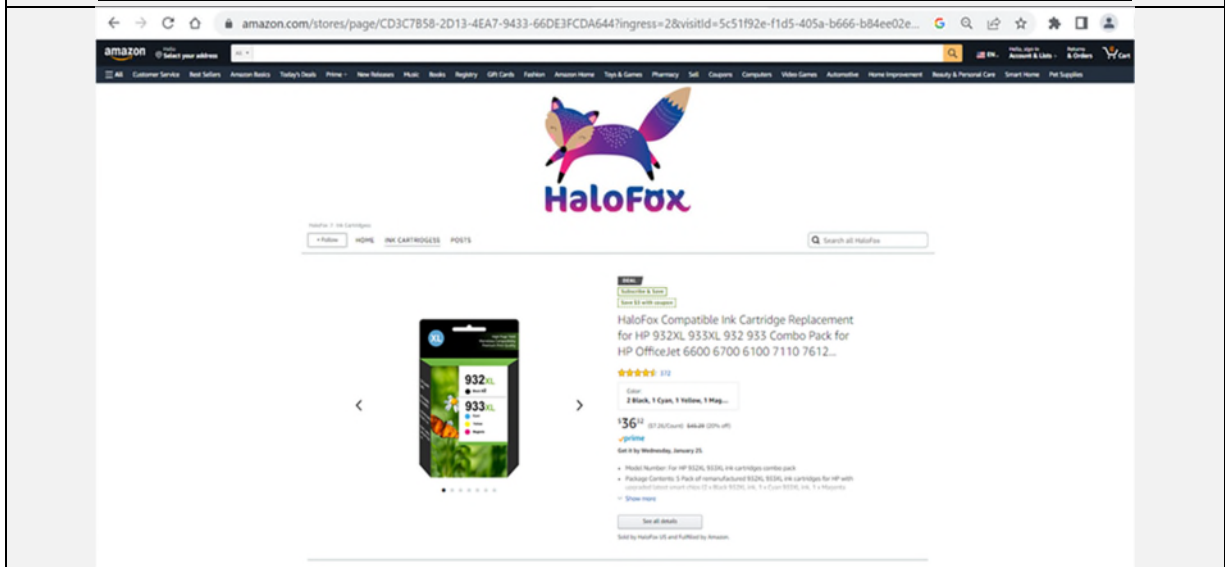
amazon.com/stores/page/CD3C7B58-2D13-4EA7-9433-66DE3FCDA644?ingress=2&visitId=5c51f92e-f1d5-405a-b666-b84ee02e...

amazon Hello Select your address All

EN Hello, sign in Account & Lists Returns & Orders Cart

All Customer Service Best Sellers Amazon Basics Today's Deals Prime New Releases Music Books Registry Gift Cards Fashion Amazon Home Toys & Games Pharmacy Sell Coupons Computers Video Games Automotive Home Improvement Beauty & Personal Care Smart Home Pet Supplies

HaloFox

HaloFox › Ink Cartridges

+ Follow HOME INK CARTRIDGES POSTS

Search all HaloFox

Deal

Subscribe & Save

Save $3 with coupon

HaloFox Compatible Ink Cartridge Replacement for HP 932XL 933XL 932 933 Combo Pack for HP OfficeJet 6600 6700 6100 7110 7612...

372

Color:
2 Black, 1 Cyan, 1 Yellow, 1 Mag...

$36^{32}$ ($7.26/Count) $45.39 (20% off)

prime

Get it by Wednesday, January 25

XL 932XL 933XL

• Model Number: For HP 932XL 933XL ink cartridges combo pack
• Package Contents: 5 Pack of remanufactured 932XL 933XL ink cartridges for HP with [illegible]

Show more

See all details

Sold by HaloFox US and Fulfilled by Amazon